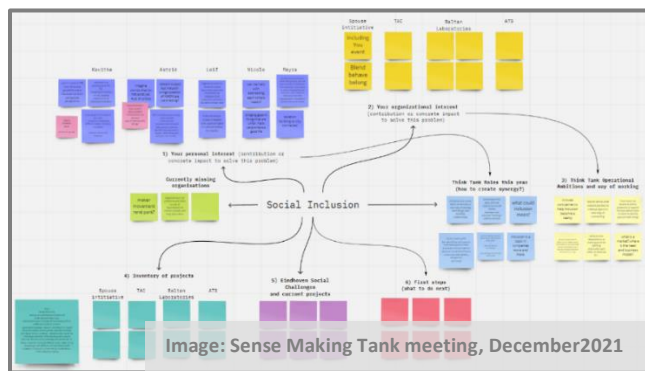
Sense Initiative

TAC

Baltax Laboratories

ATS

Including Your event

Blend Behave belong

Maxime

Aurelie

Leif

Nicole

Mayra

2) Your organizational interest (contribution or concrete impact to solve this problem)

1) Your personal interest (contribution or concrete impact to solve this problem)

Currently missing organizations

make movement and park?

Social Inclusion

Think Tank Roles this year (how to create synergy?)

what could inclusion mean?

3) Think Tank Operational Ambitions and way of working

4) Inventory of projects

Sense Initiative

TAC

Baltax Laboratories

ATS

5) Eindhoven Social Challenges and current projects

6) First steps (what to do next)

Image: Sense Making Tank meeting, December2021